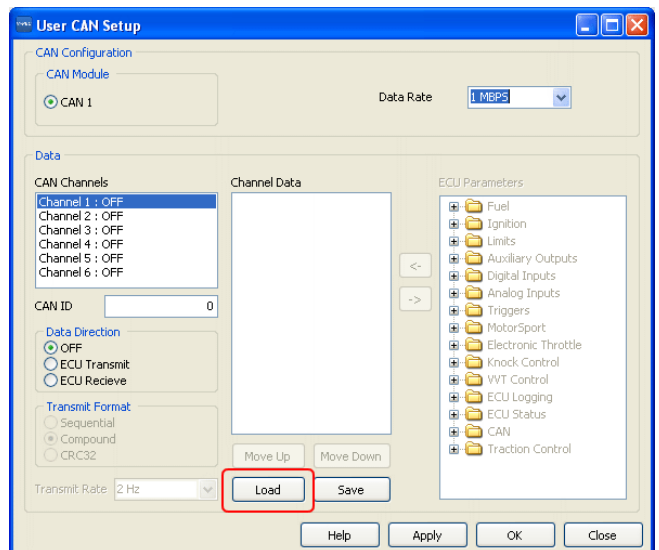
User CAN Setup

CAN Configuration

CAN Module

CAN 1

Data Rate 1 MBPS

Data

CAN Channels

Channel 1 : OFF
Channel 2 : OFF
Channel 3 : OFF
Channel 4 : OFF
Channel 5 : OFF
Channel 6 : OFF

CAN ID 0

Data Direction
OFF
ECU Transmit
ECU Recieve

Transmit Format
Sequential
Compound
CRC32

Transmit Rate 2 Hz

Channel Data

Move Up Move Down

Load Save

<-
->

ECU Parameters

Fuel
Ignition
Limits
Auxiliary Outputs
Digital Inputs
Analog Inputs
Triggers
MotorSport
Electronic Throttle
Knock Control
VVT Control
ECU Logging
ECU Status
CAN
Traction Control

Help Apply OK Close